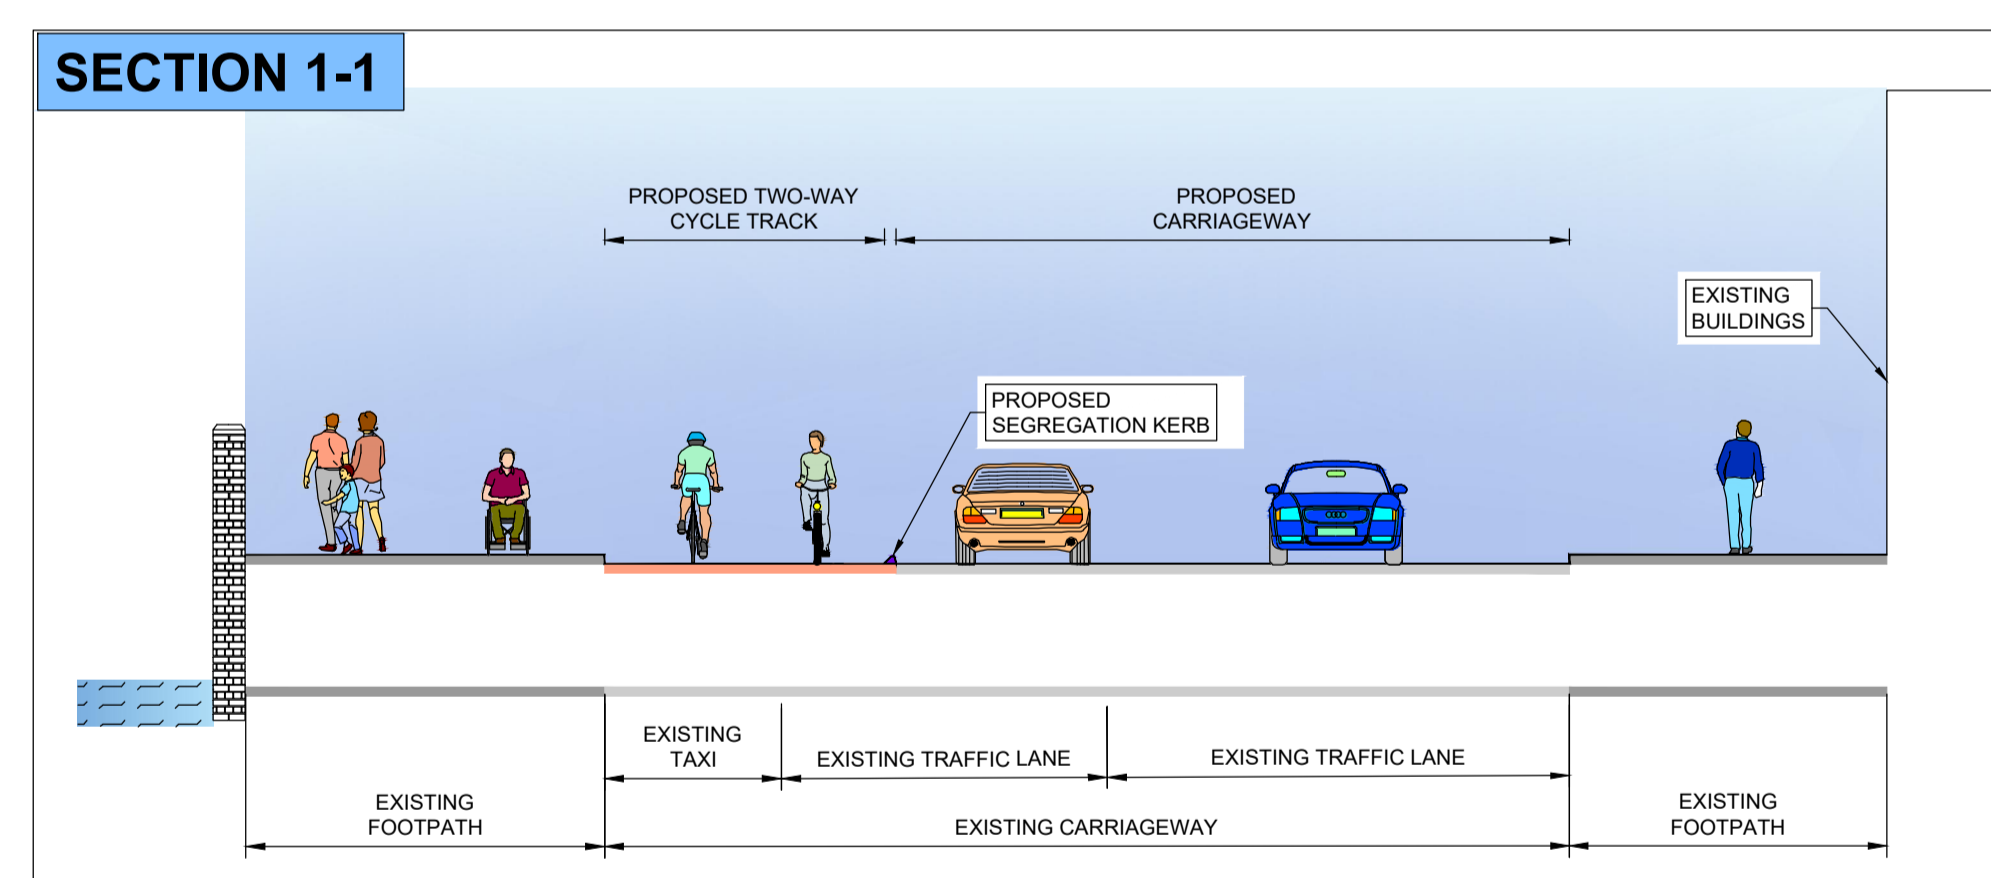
SECTION 1-1

PROPOSED TWO-WAY CYCLE TRACK

PROPOSED CARRIAGEWAY

EXISTING BUILDINGS

PROPOSED SEGREGATION KERB

EXISTING TAXI

EXISTING TRAFFIC LANE

EXISTING TRAFFIC LANE

EXISTING FOOTPATH

EXISTING CARRIAGEWAY

EXISTING FOOTPATH